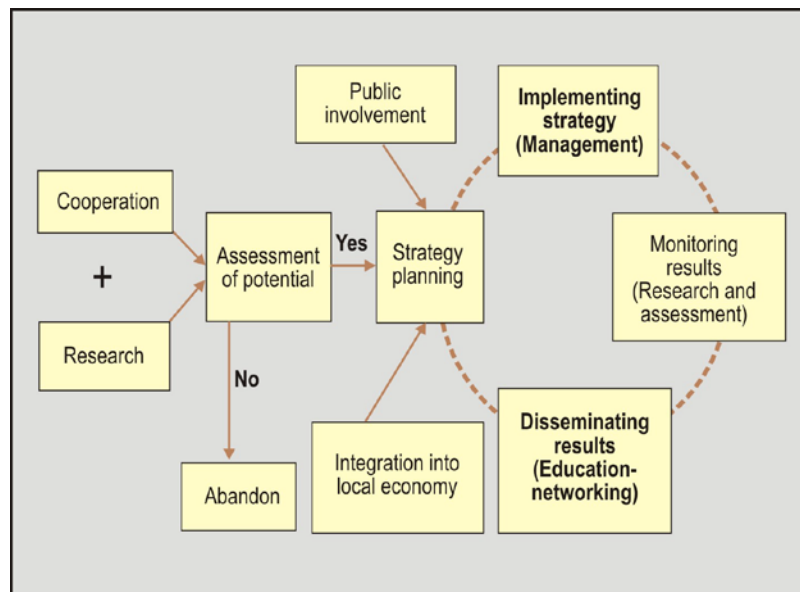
Public involvement

Implementing strategy (Management)

Cooperation

+

Research

Assessment of potential

Yes

Strategy planning

Monitoring results (Research and assessment)

No

Abandon

Integration into local economy

Disseminating results (Education-networking)